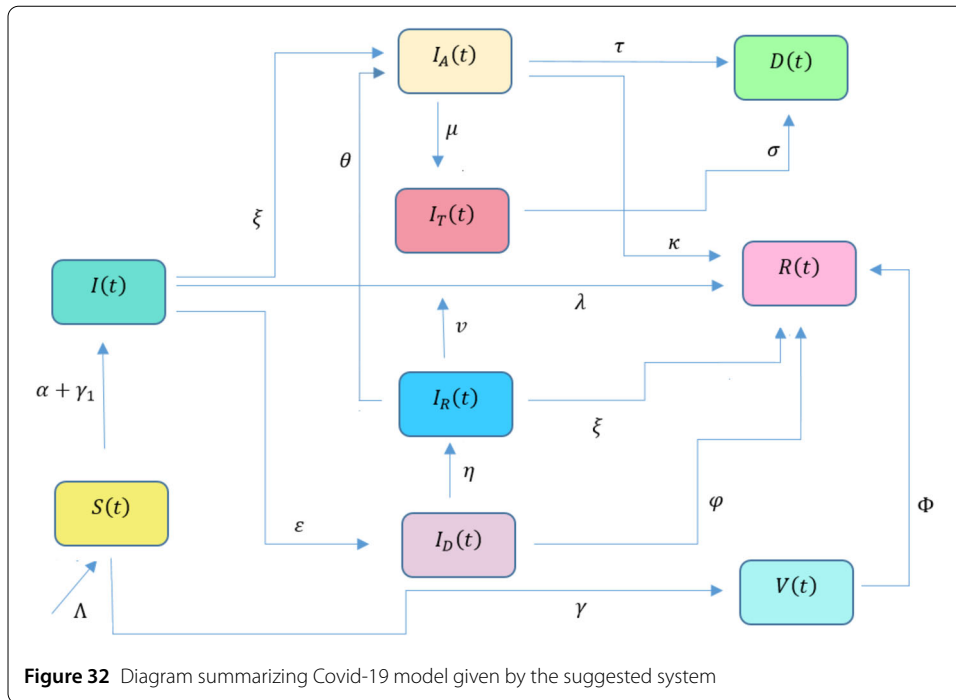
$I_A(t)$

$\tau$

$D(t)$

$\mu$

$\theta$

$\sigma$

$\xi$

$I_T(t)$

$\kappa$

$I(t)$

$R(t)$

$\lambda$

$v$

$\alpha + \gamma_1$

$I_R(t)$

$\xi$

$\eta$

$S(t)$

$\varphi$

$\Phi$

$\varepsilon$

$I_D(t)$

$V(t)$

$\Lambda$

$\gamma$

**Figure 32** Diagram summarizing Covid-19 model given by the suggested system